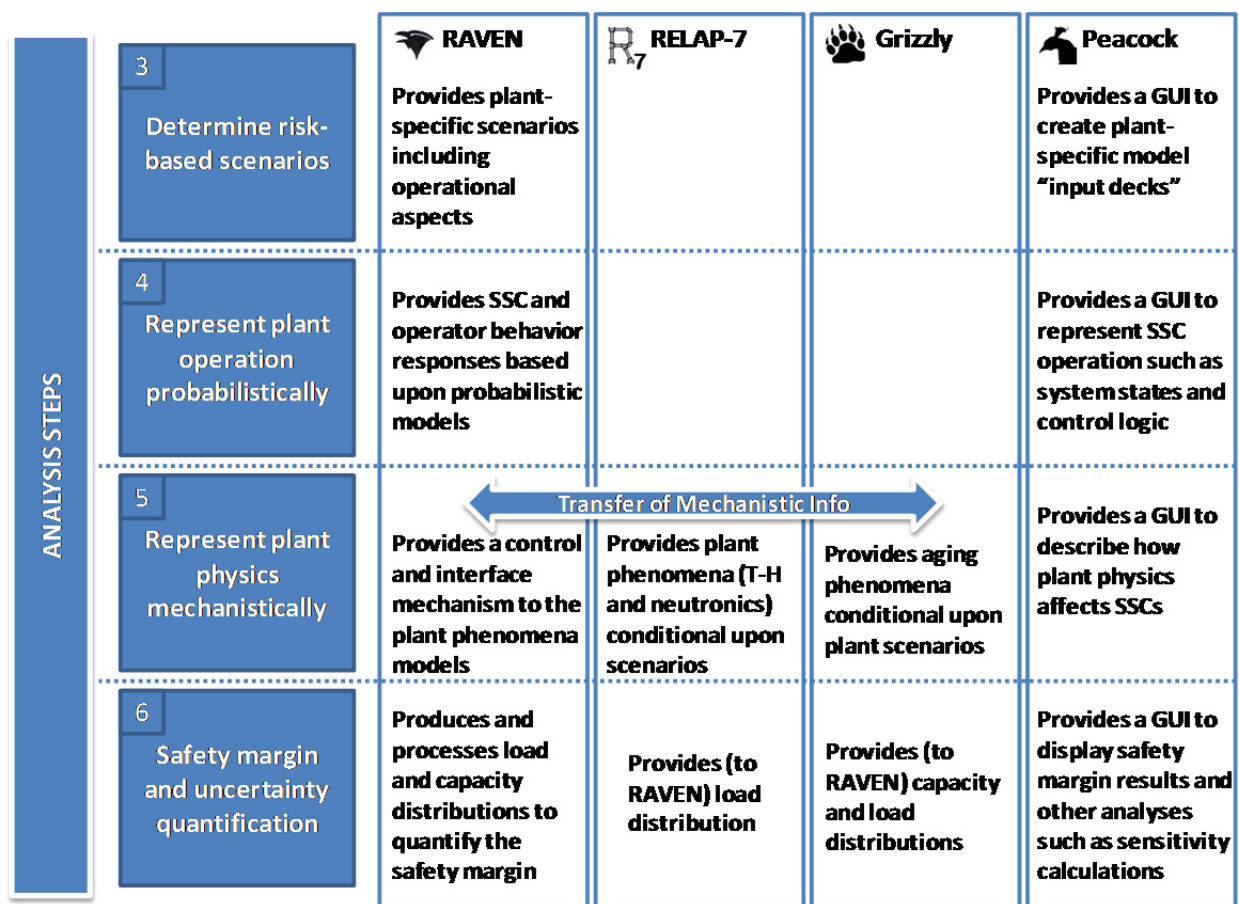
ANALYSIS STEPS

| | RAVEN | $R_7$ RELAP-7 | Grizzly | Peacock |
|---|---|---|---|---|
| 3 Determine risk-based scenarios | Provides plant-specific scenarios including operational aspects | | | Provides a GUI to create plant-specific model "input decks" |
| 4 Represent plant operation probabilistically | Provides SSC and operator behavior responses based upon probabilistic models | | | Provides a GUI to represent SSC operation such as system states and control logic |
| 5 Represent plant physics mechanistically | Provides a control and interface mechanism to the plant phenomena models | Provides plant phenomena (T-H and neutronics) conditional upon scenarios | Provides aging phenomena conditional upon plant scenarios | Provides a GUI to describe how plant physics affects SSCs |
| 6 Safety margin and uncertainty quantification | Produces and processes load and capacity distributions to quantify the safety margin | Provides (to RAVEN) load distribution | Provides (to RAVEN) capacity and load distributions | Provides a GUI to display safety margin results and other analyses such as sensitivity calculations |

Transfer of Mechanistic Info